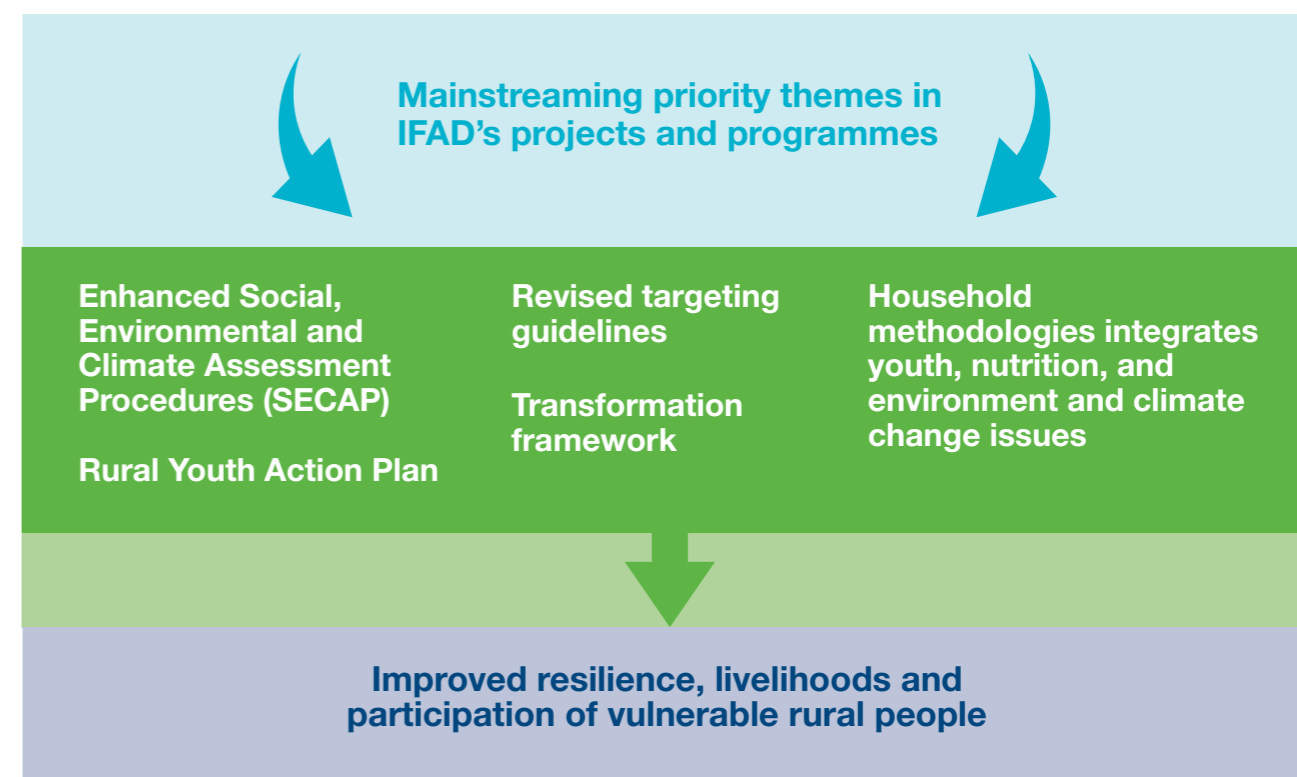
Mainstreaming priority themes in IFAD's projects and programmes

Enhanced Social, Environmental and Climate Assessment Procedures (SECAP)

Rural Youth Action Plan

Revised targeting guidelines

Transformation framework

Household methodologies integrates youth, nutrition, and environment and climate change issues

Improved resilience, livelihoods and participation of vulnerable rural people